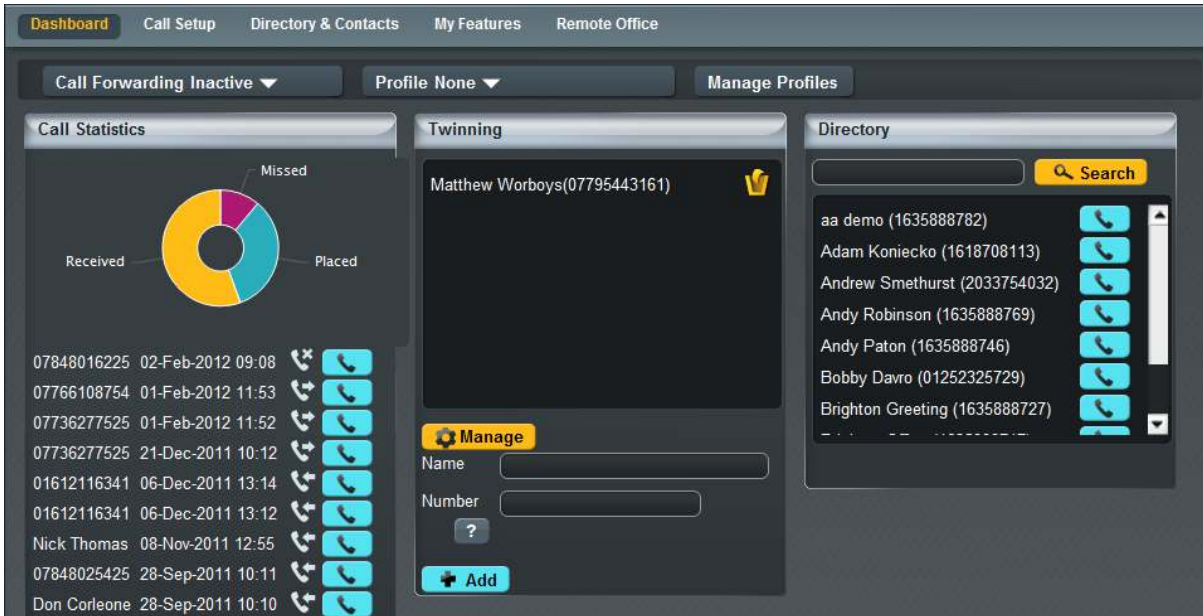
Dashboard Call Setup Directory & Contacts My Features Remote Office

Call Forwarding Inactive Profile None Manage Profiles

Call Statistics

Missed
Received
Placed

07848016225 02-Feb-2012 09:08
07766108754 01-Feb-2012 11:53
07736277525 01-Feb-2012 11:52
07736277525 21-Dec-2011 10:12
01612116341 06-Dec-2011 13:14
01612116341 06-Dec-2011 13:12
Nick Thomas 08-Nov-2011 12:55
07848025425 28-Sep-2011 10:11
Don Corleone 28-Sep-2011 10:10

Twinning

Matthew Worboys(07795443161)

Manage
Name
Number
?
Add

Directory

Search

aa demo (1635888782)
Adam Koniecko (1618708113)
Andrew Smethurst (2033754032)
Andy Robinson (1635888769)
Andy Paton (1635888746)
Bobby Davro (01252325729)
Brighton Greeting (1635888727)
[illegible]